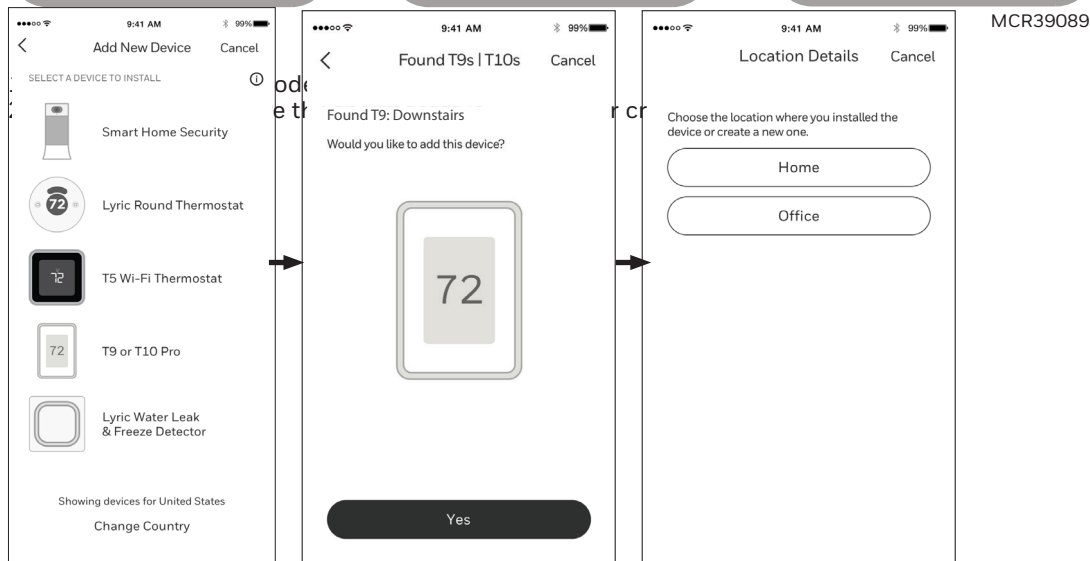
9:41 AM 99%

Add New Device Cancel

SELECT A DEVICE TO INSTALL

Smart Home Security

72

Lyric Round Thermostat

72

T5 Wi-Fi Thermostat

72

T9 or T10 Pro

Lyric Water Leak & Freeze Detector

Showing devices for United States

Change Country

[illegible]ode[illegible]

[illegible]e th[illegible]r cr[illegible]

9:41 AM 99%

Found T9s | T10s Cancel

Found T9: Downstairs

Would you like to add this device?

72

Yes

9:41 AM 99%

Location Details Cancel

Choose the location where you installed the device or create a new one.

Home

Office

MCR39089